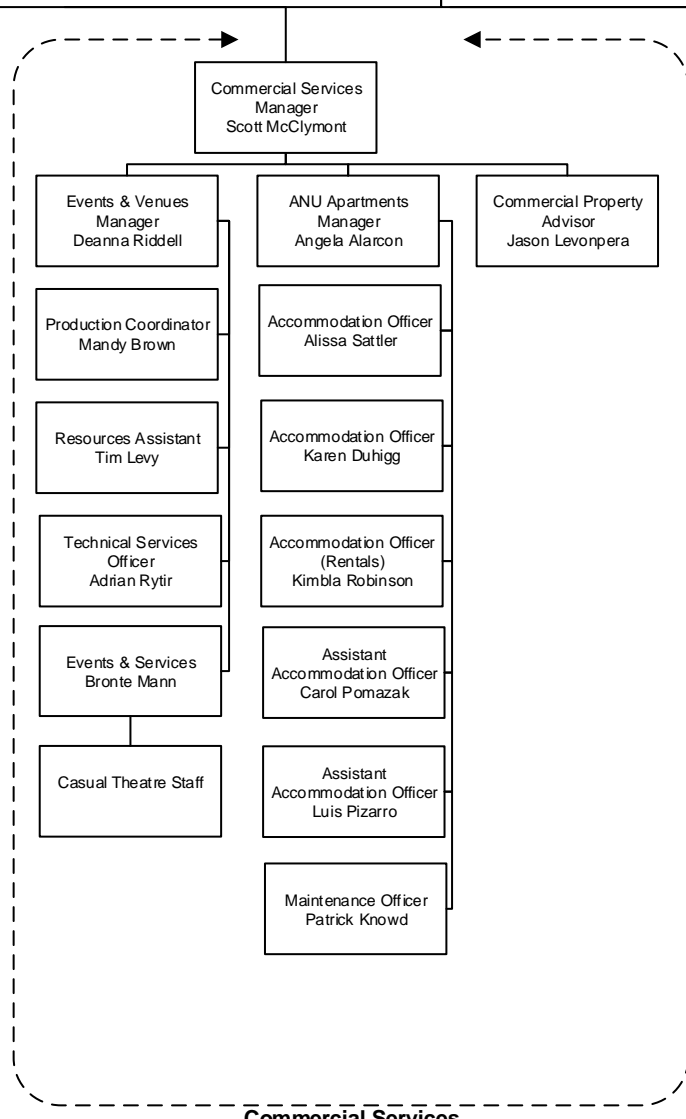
Commercial Services Manager
Scott McClymont

Events & Venues Manager
Deanna Riddell

Production Coordinator
Mandy Brown

Resources Assistant
Tim Levy

Technical Services Officer
Adrian Rytir

Events & Services
Bronte Mann

Casual Theatre Staff

ANU Apartments Manager
Angela Alarcon

Accommodation Officer
Alissa Sattler

Accommodation Officer
Karen Duhigg

Accommodation Officer (Rentals)
Kimbla Robinson

Assistant Accommodation Officer
Carol Pomazak

Assistant Accommodation Officer
Luis Pizarro

Maintenance Officer
Patrick Knowd

Commercial Property Advisor
Jason Levonpera

Commercial Services